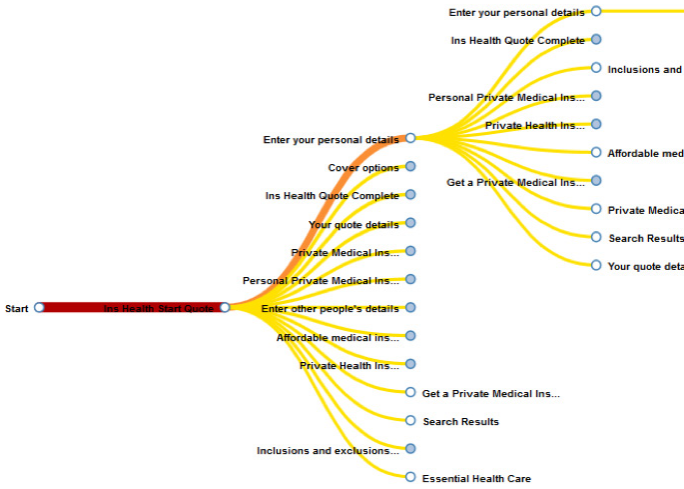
Start
Ins Health Start Quote
Enter your personal details
Cover options
Ins Health Quote Complete
Your quote details
Private Medical Ins...
Personal Private Medical Ins...
Enter other people's details
Affordable medical ins...
Private Health Ins...
Get a Private Medical Ins...
Search Results
Inclusions and exclusions...
Essential Health Care
Enter your personal details
Ins Health Quote Complete
Inclusions and
Personal Private Medical Ins...
Private Health Ins...
Affordable med
Get a Private Medical Ins...
Private Medica
Search Results
Your quote deta